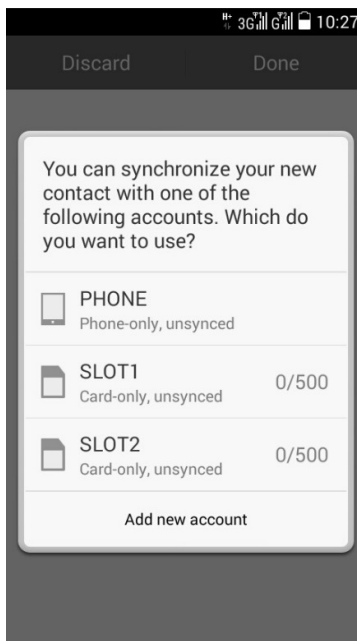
3G G 10:27

Discard Done

You can synchronize your new contact with one of the following accounts. Which do you want to use?

PHONE
Phone-only, unsynced

SLOT1
Card-only, unsynced
0/500

SLOT2
Card-only, unsynced
0/500

Add new account